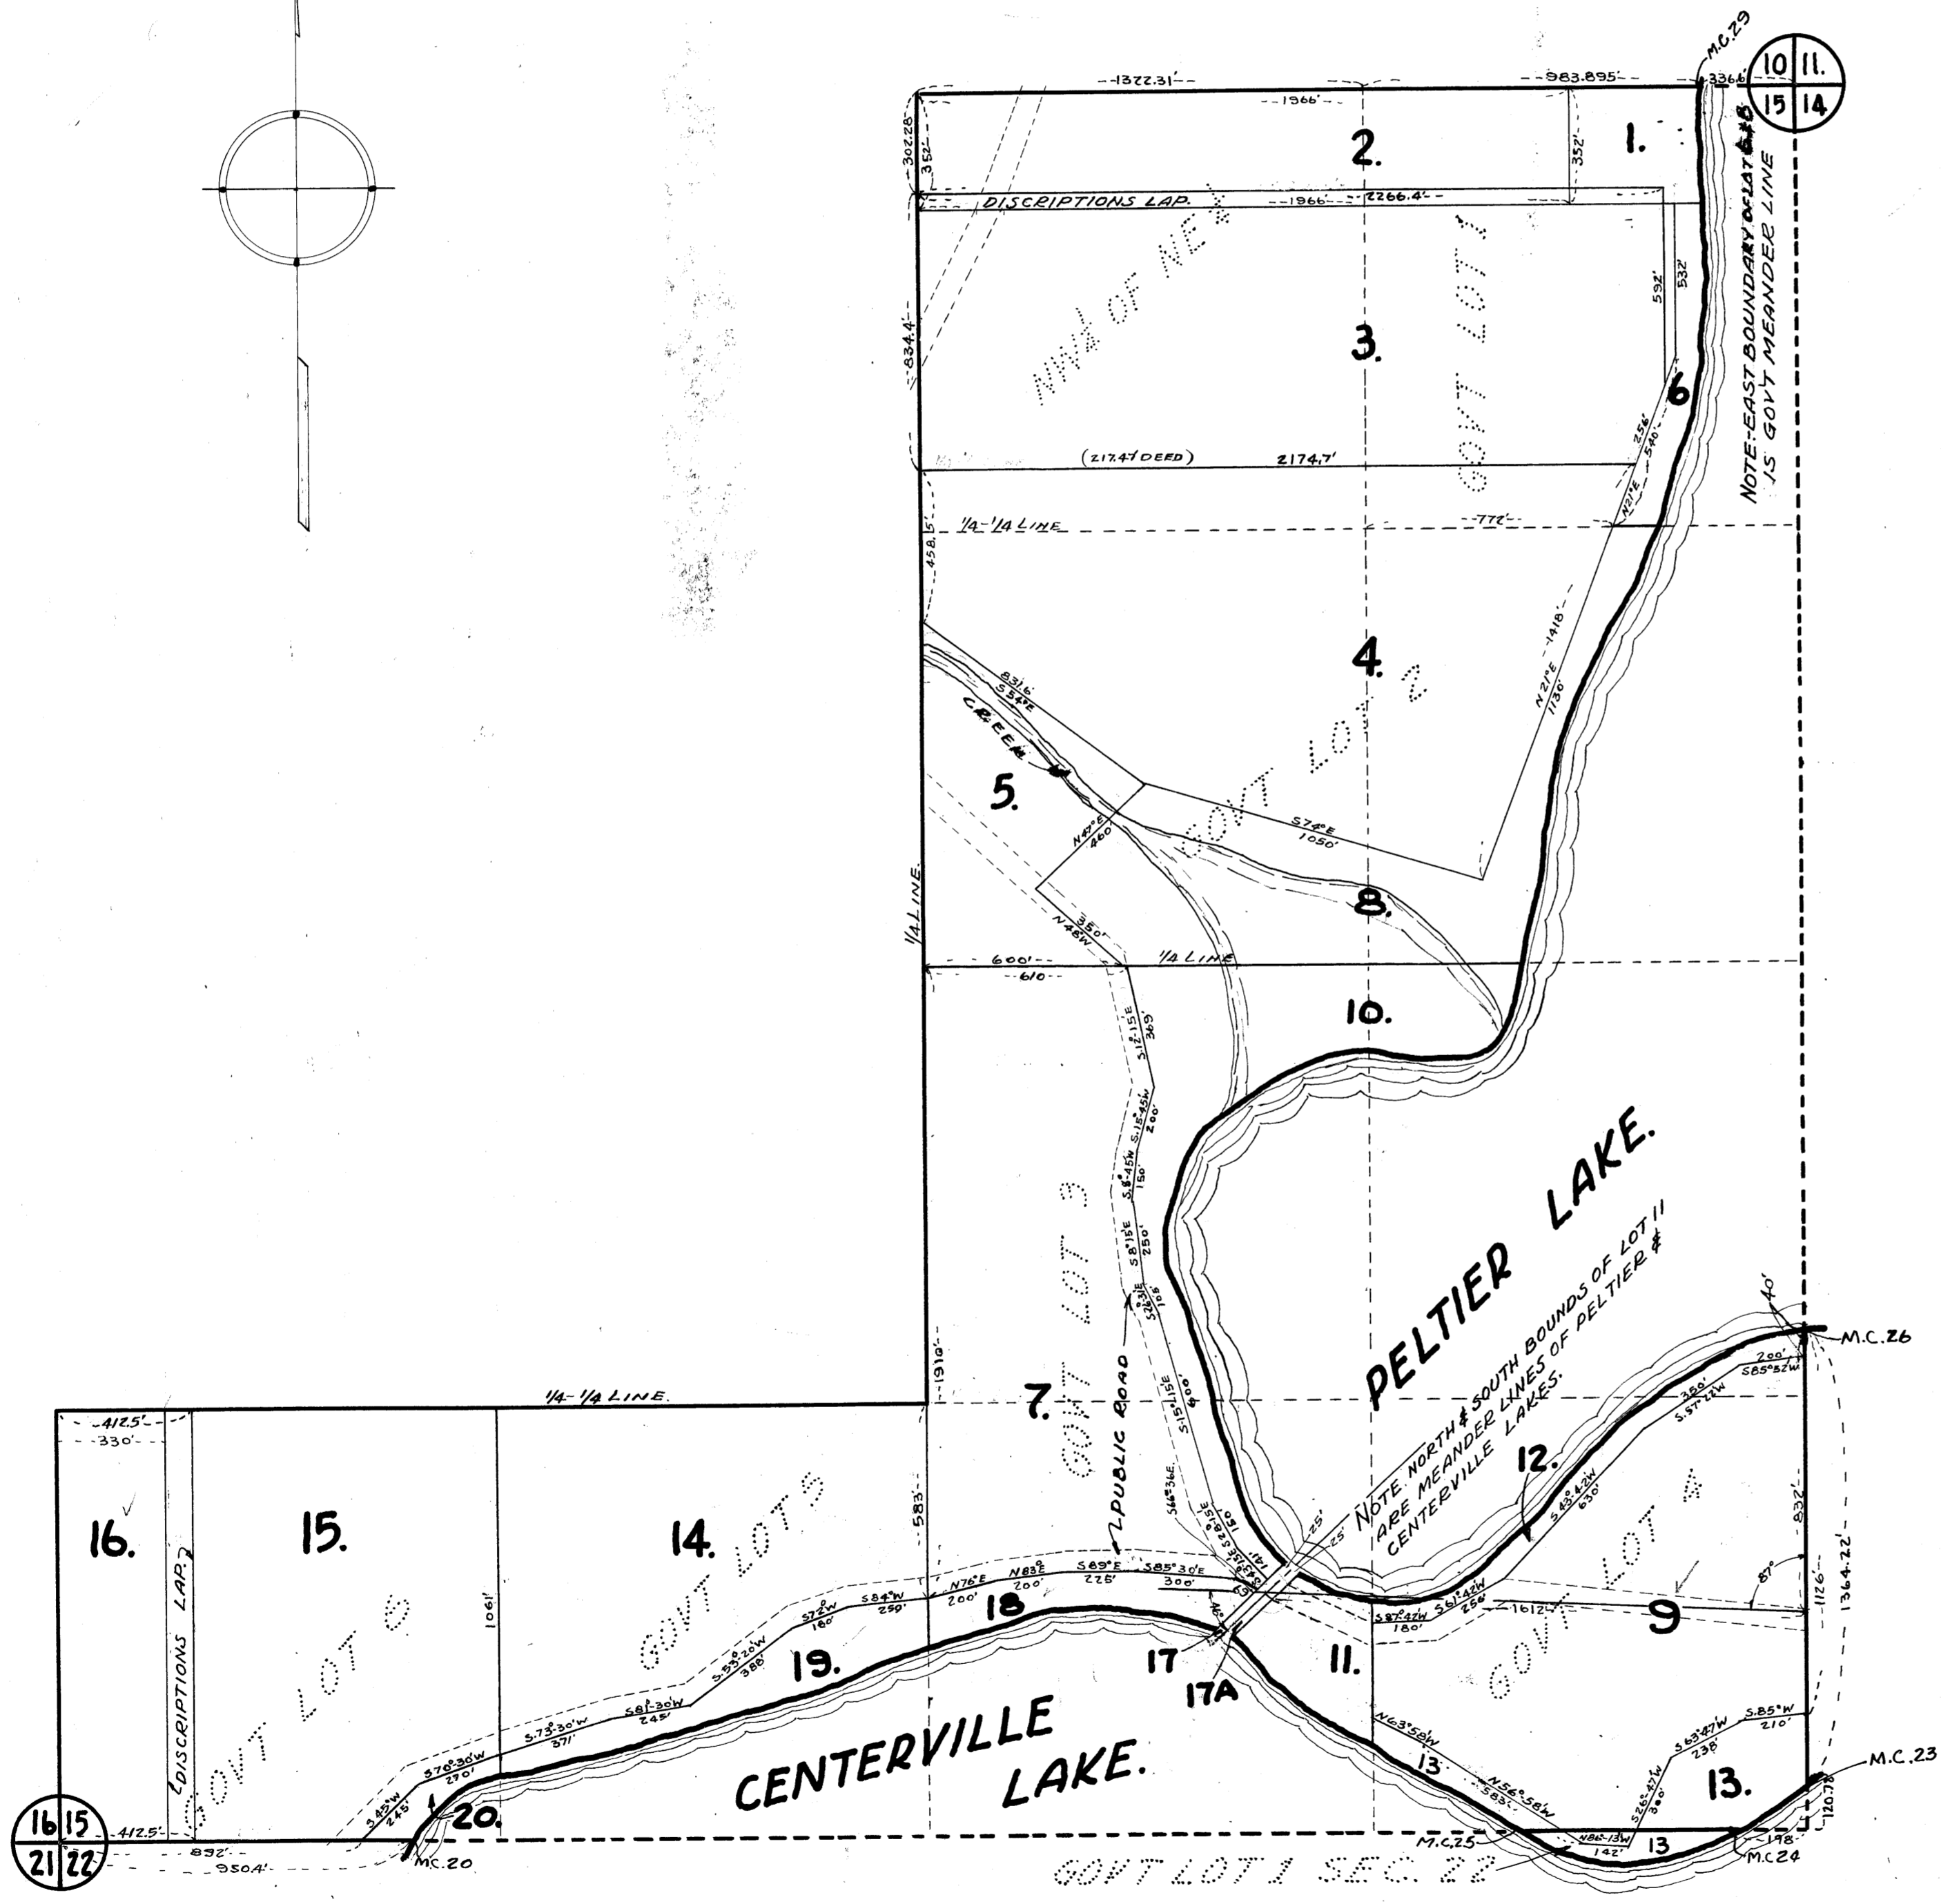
1322.31'
983.895'
M.C.29
336.6'
10 11.
15 14
1966'
302.28'
352'
2.
352'
1.
DISCRIPTIONS LAP.
1966'
2266.4'
NW¼ OF NE¼
GOVT LOT 1
592'
532'
NOTE: EAST BOUNDARY OF LOT 6 & 8 IS GOVT MEANDER LINE
834.4'
3.
6
256'
540'
(2174.7' DEED)
2174.7'
458.5'
¼-¼ LINE
772'
N21°E
4.
1418'
N21°E
1130'
831.6'
S54°E
CREEK
GOVT LOT 2
5.
N49°E
460
S74°E
1050'
8.
350'
N48°W
¼ LINE
600'
610
¼ LINE
S12°15E
369
10.
S18°45W
200'
S8°45W
150'
S8°15E
250'
S26°31E
108
PELTIER LAKE.
NOTE NORTH & SOUTH BOUNDS OF LOT 11 ARE MEANDER LINES OF PELTIER & CENTERVILLE LAKES.
40'
M.C.26
1910'
¼-¼ LINE.
7.
GOVT LOT 3
PUBLIC ROAD
S15°15E
400
200'
S85°32W
380'
S57°42W
412.5'
330'
S66°36E
12.
S43°42W
630'
832'
16.
15.
14.
GOVT LOT 5
583'
S22°51E
181
25'
25'
87°
1364.22'
DISCRIPTIONS LAP.
GOVT LOT 6
1061'
S72°W
180'
S84°W
250'
N76°E
200'
N83°E
200'
S89°E
225'
S85°30'E
300'
63
18
40'
S87°42W
180'
S61°42W
256'
1612'
9
1126'
S53°20'W
388'
19.
17
17A
11.
GOVT LOT 4
S81°30'W
245'
S73°30'W
371'
N63°58'W
S65°47'W
238'
S85°W
210'
CENTERVILLE LAKE.
13
N56°58'W
583'
S26°47'W
300'
13.
M.C.23
S70°30'W
270'
S45°W
245'
20.
120.78
16 15
21 22
412.5'
892'
950.4'
M.C.20
M.C.25
N86°13W
142'
13
198
M.C24
GOVT LOT 1 SEC. 22